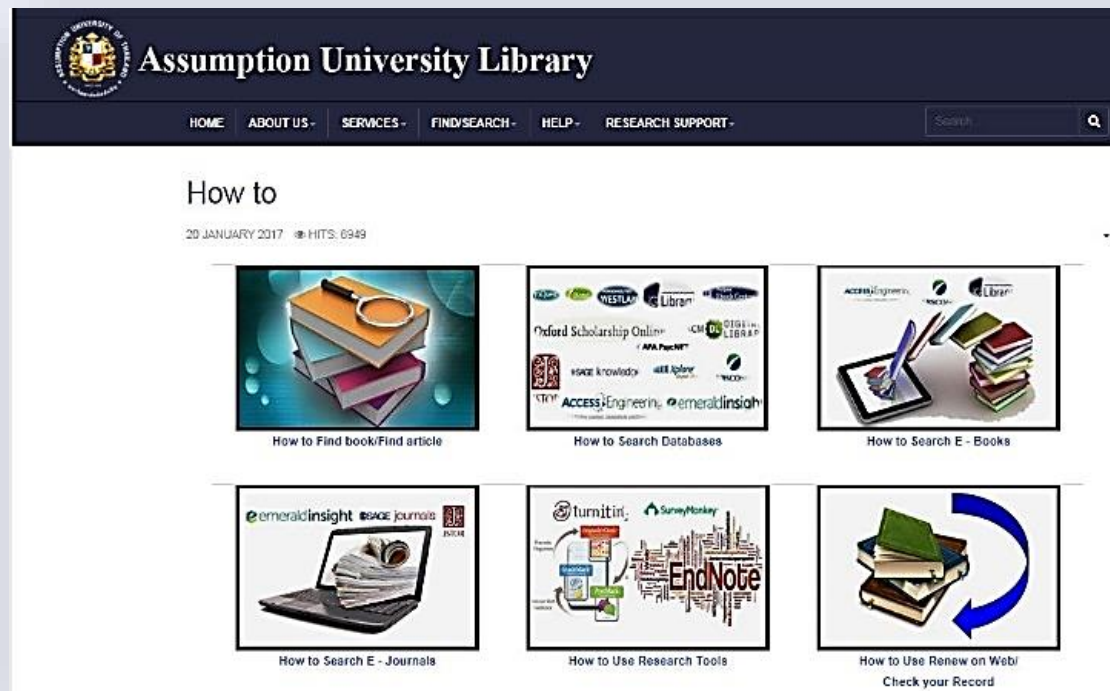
Assumption University Library

HOME ABOUT US SERVICES FIND/SEARCH HELP RESEARCH SUPPORT

Search

How to

20 JANUARY 2017 HITS: 6949

How to Find book/Find article

WESTLAW Library
Oxford Scholarship Online
APA PsycNET
SAGE knowledge
IEEE Xplore
ACCESS Engineering
emeraldinsight
JSTOR

How to Search Databases

ACCESS Engineering Library

How to Search E - Books

emeraldinsight SAGE journals JSTOR

How to Search E - Journals

turnitin SurveyMonkey EndNote

How to Use Research Tools

How to Use Renew on Web/ Check your Record